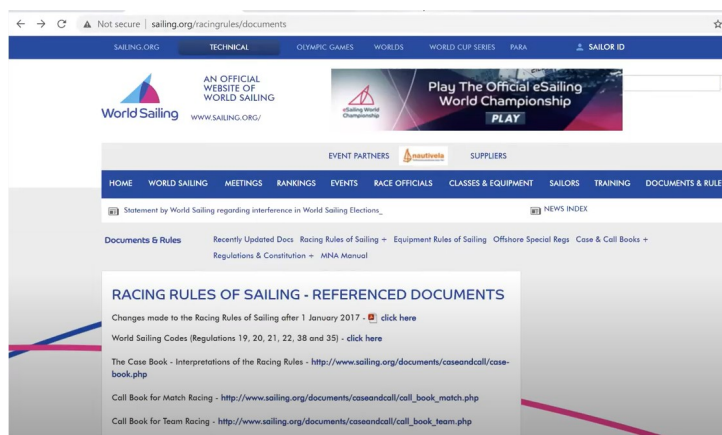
Not secure | sailing.org/racingrules/documents

SAILING.ORG TECHNICAL OLYMPIC GAMES WORLDS WORLD CUP SERIES PARA SAILOR ID

World Sailing AN OFFICIAL WEBSITE OF WORLD SAILING WWW.SAILING.ORG/

eSailing World Championship Play The Official eSailing World Championship PLAY

EVENT PARTNERS nautivela SUPPLIERS

HOME WORLD SAILING MEETINGS RANKINGS EVENTS RACE OFFICIALS CLASSES & EQUIPMENT SAILORS TRAINING DOCUMENTS & RULE

Statement by World Sailing regarding interference in World Sailing Elections_

NEWS INDEX

Documents & Rules Recently Updated Docs Racing Rules of Sailing + Equipment Rules of Sailing Offshore Special Regs Case & Call Books + Regulations & Constitution + MNA Manual

RACING RULES OF SAILING - REFERENCED DOCUMENTS

Changes made to the Racing Rules of Sailing after 1 January 2017 - click here

World Sailing Codes (Regulations 19, 20, 21, 22, 38 and 35) - click here

The Case Book - Interpretations of the Racing Rules - http://www.sailing.org/documents/caseandcall/case-book.php

Call Book for Match Racing - http://www.sailing.org/documents/caseandcall/call_book_match.php

Call Book for Team Racing - http://www.sailing.org/documents/caseandcall/call_book_team.php